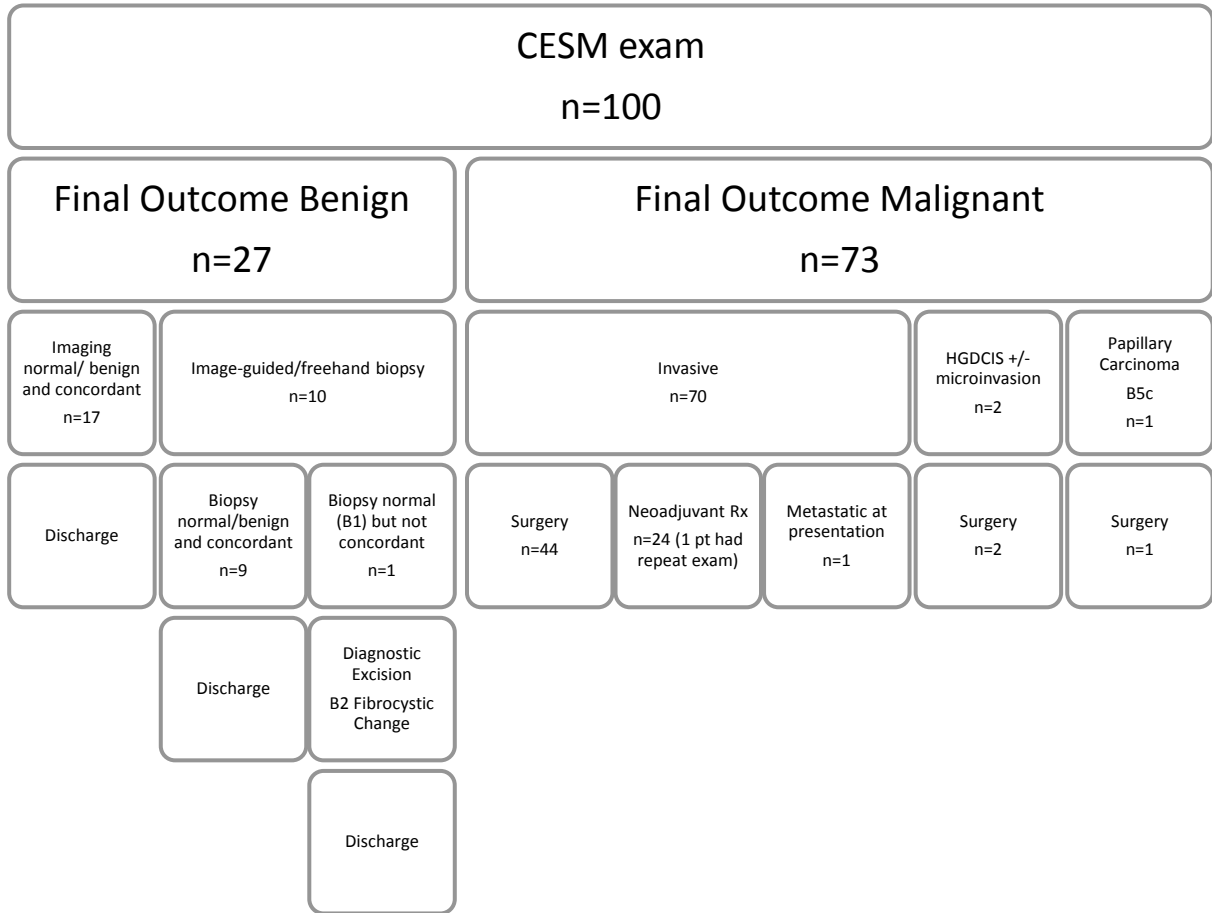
CESM exam

n=100

Final Outcome Benign

n=27

Final Outcome Malignant

n=73

Imaging normal/ benign and concordant

n=17

Image-guided/freehand biopsy

n=10

Invasive

n=70

HGDCIS +/- microinvasion

n=2

Papillary Carcinoma

B5c

n=1

Discharge

Biopsy normal/benign and concordant

n=9

Biopsy normal (B1) but not concordant

n=1

Surgery

n=44

Neoadjuvant Rx

n=24 (1 pt had repeat exam)

Metastatic at presentation

n=1

Surgery

n=2

Surgery

n=1

Discharge

Diagnostic Excision

B2 Fibrocystic Change

Discharge